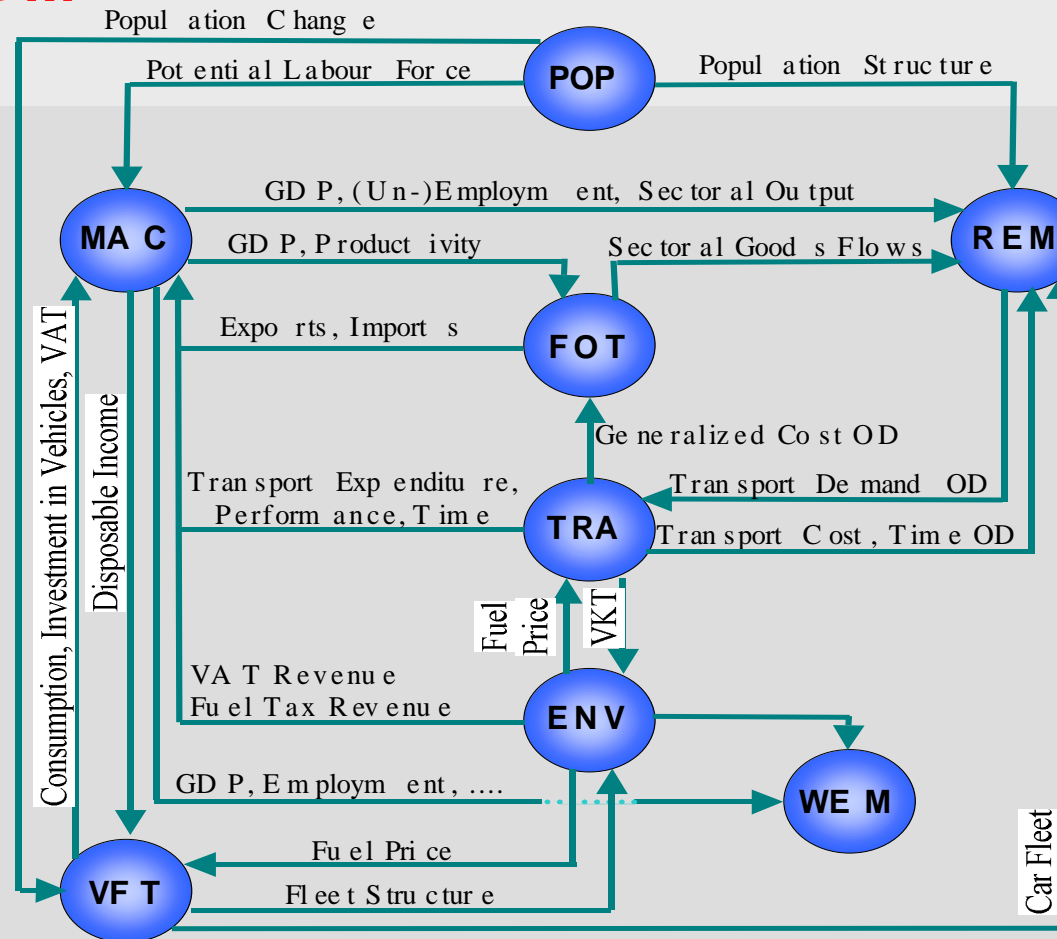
Population Change

Potential Labour Force

POP

Population Structure

GDP, (Un-)Employment, Sectoral Output

MAC

GDP, Productivity

Sectoral Goods Flows

REM

Exports, Imports

FOT

Consumption, Investment in Vehicles, VAT

Disposable Income

Generalized Cost OD

Transport Expenditure, Performance, Time

Transport Demand OD

TRA

Transport Cost, Time OD

Fuel Price

VKT

VAT Revenue
Fuel Tax Revenue

ENV

GDP, Employment, ....

WEM

Fuel Price

VFT

Fleet Structure

Car Fleet